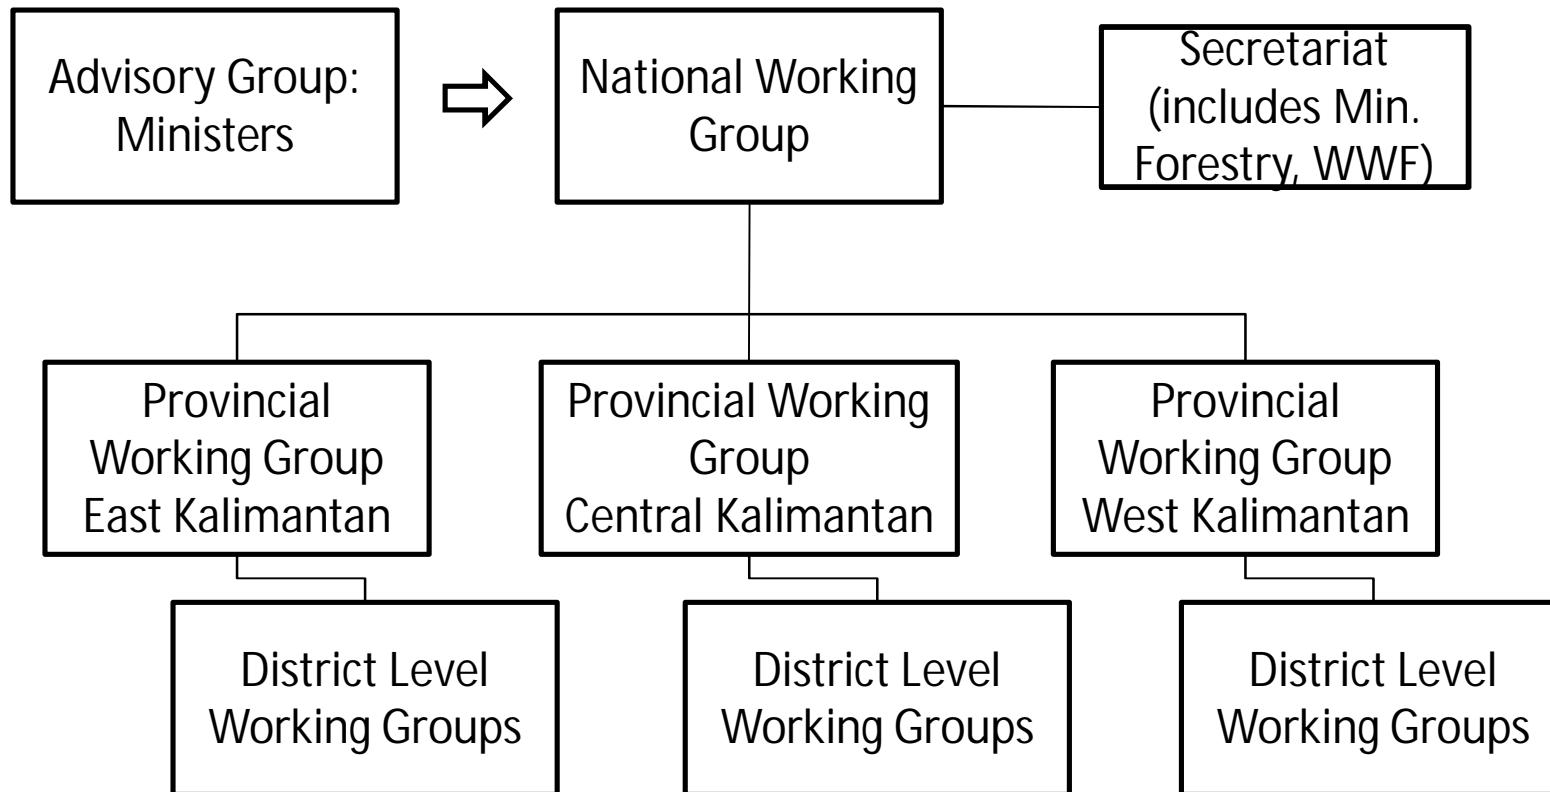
Advisory Group: Ministers

National Working Group

Secretariat (includes Min. Forestry, WWF)

Provincial Working Group East Kalimantan

Provincial Working Group Central Kalimantan

Provincial Working Group West Kalimantan

District Level Working Groups

District Level Working Groups

District Level Working Groups